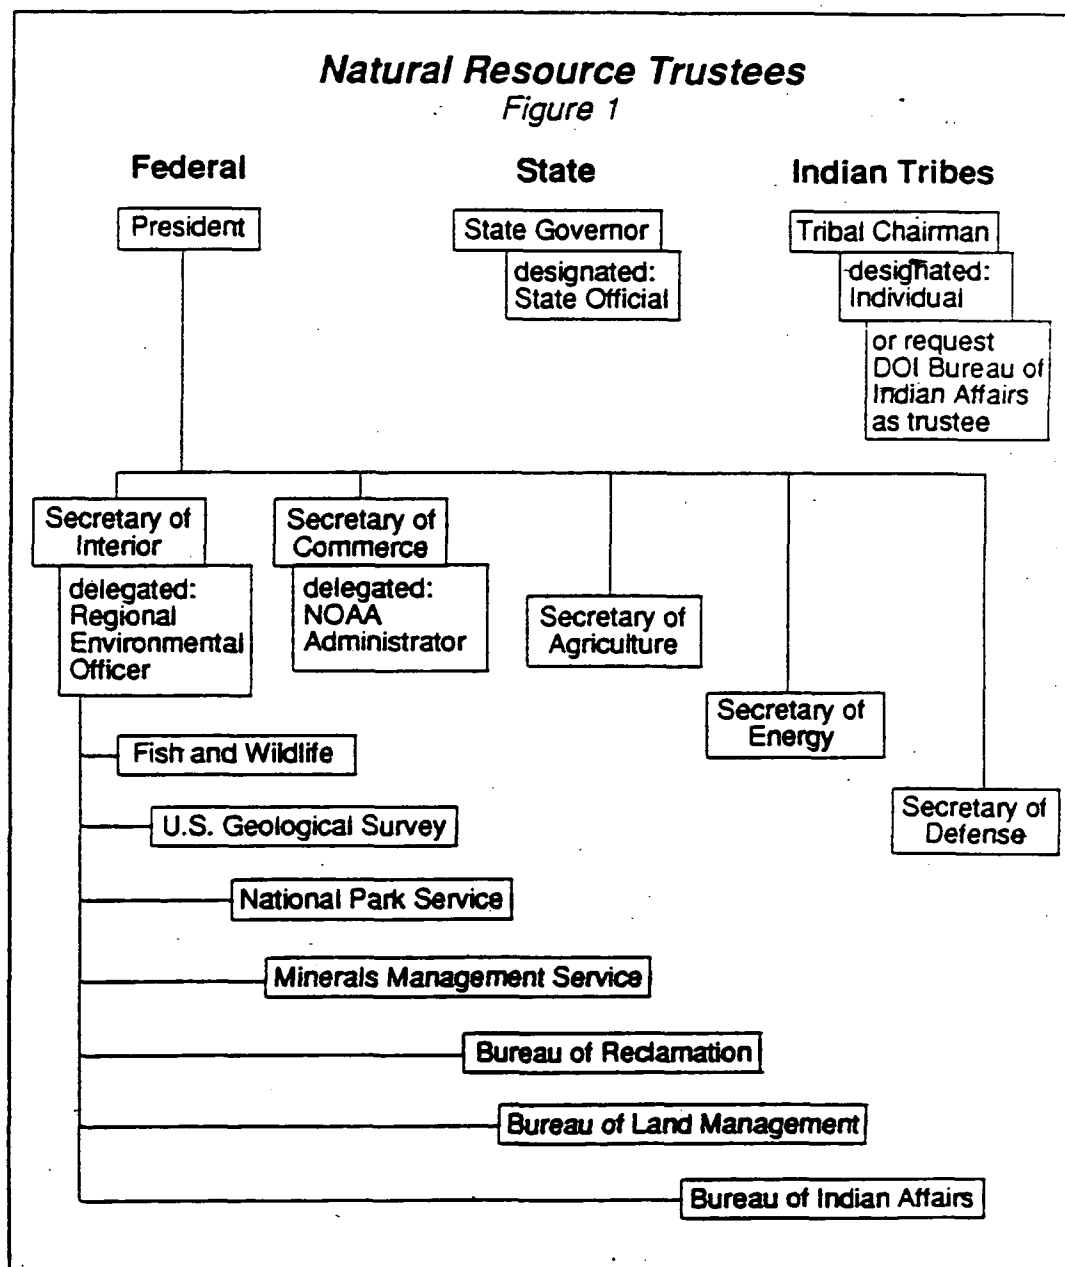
Natural Resource Trustees
Figure 1

Federal

President

Secretary of Interior

delegated: Regional Environmental Officer

Fish and Wildlife

U.S. Geological Survey

National Park Service

Minerals Management Service

Bureau of Reclamation

Bureau of Land Management

Bureau of Indian Affairs

Secretary of Commerce

delegated: NOAA Administrator

Secretary of Agriculture

Secretary of Energy

Secretary of Defense

State

State Governor

designated: State Official

Indian Tribes

Tribal Chairman

designated: Individual

or request DOI Bureau of Indian Affairs as trustee